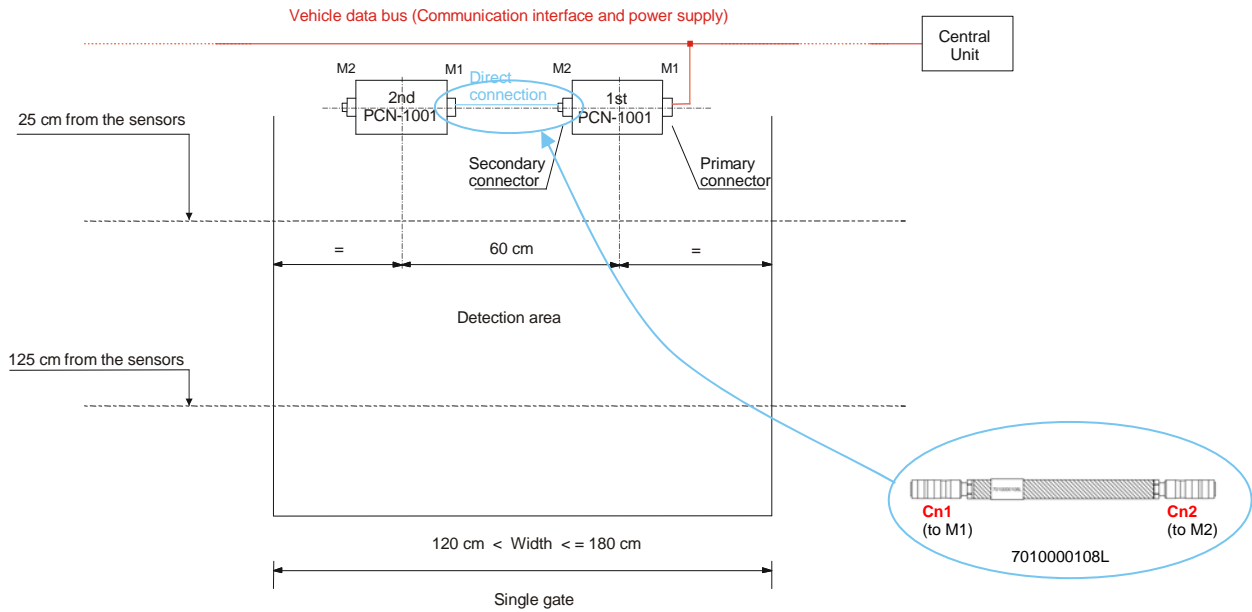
Vehicle data bus (Communication interface and power supply)

Central Unit

M2

M1

2nd PCN-1001

Direct connection

M2

M1

1st PCN-1001

25 cm from the sensors

Secondary connector

Primary connector

=

60 cm

=

Detection area

125 cm from the sensors

Cn1 (to M1)

Cn2 (to M2)

7010000108L

120 cm < Width < = 180 cm

Single gate